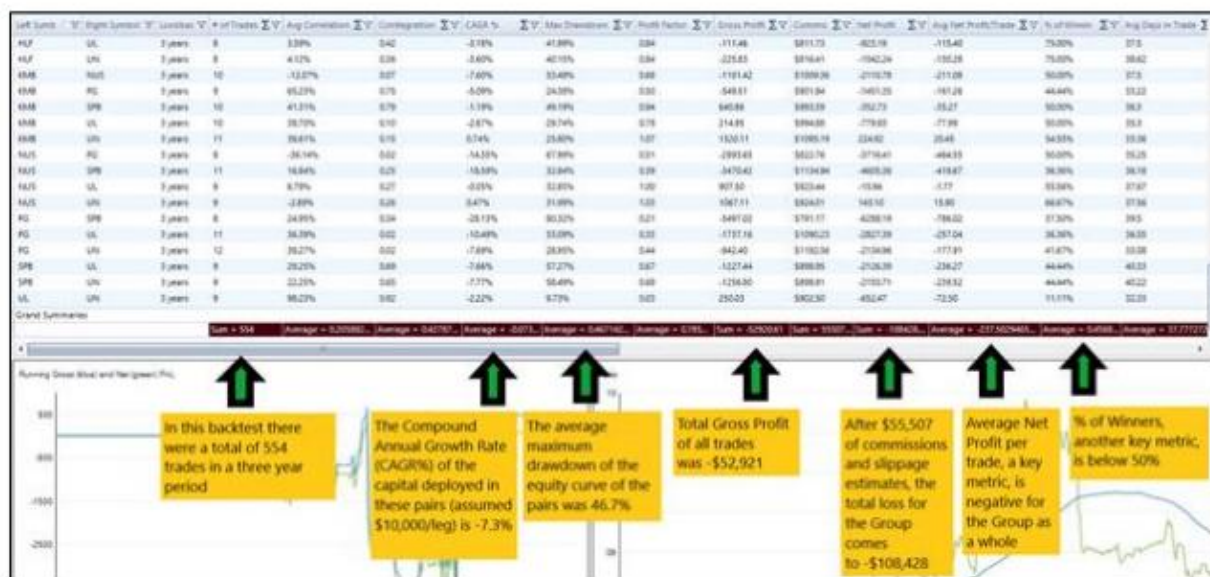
| Left Symb | Right Symbol | Lookbac | # of Trades | Avg Correlation | Cointegration | CAGR % | Max Drawdown | Profit Factor | Gross Profit | Commis | Net Profit | Avg Net Profit/Trade | % of Winners | Avg Days in Trade |
|---|---|---|---|---|---|---|---|---|---|---|---|---|---|---|
| HLF | UL | 3 years | 8 | 3.59% | 0.42 | -3.18% | 41.89% | 0.84 | -111.46 | $811.73 | -923.18 | -115.40 | 75.00% | 37.5 |
| HLF | UN | 3 years | 8 | 4.12% | 0.36 | -3.60% | 40.15% | 0.84 | -225.83 | $816.41 | -1042.24 | -130.28 | 75.00% | 38.62 |
| KMB | NUS | 3 years | 10 | -12.07% | 0.07 | -7.60% | 33.48% | 0.68 | -1101.42 | $1009.36 | -2110.78 | -211.08 | 50.00% | 37.5 |
| KMB | PG | 3 years | 9 | 65.23% | 0.75 | -5.09% | 24.38% | 0.50 | -549.51 | $901.84 | -1451.35 | -161.26 | 44.44% | 33.22 |
| KMB | SPB | 3 years | 10 | 41.31% | 0.79 | -1.18% | 49.19% | 0.84 | 640.86 | $993.59 | -352.73 | -35.27 | 50.00% | 38.3 |
| KMB | UL | 3 years | 10 | 39.70% | 0.10 | -2.87% | 29.74% | 0.78 | 214.95 | $994.88 | -779.93 | -77.99 | 50.00% | 35.3 |
| KMB | UN | 3 years | 11 | 39.61% | 0.10 | 0.74% | 25.80% | 1.07 | 1320.11 | $1095.19 | 224.92 | 20.45 | 54.55% | 33.36 |
| NUS | PG | 3 years | 8 | -36.14% | 0.02 | -14.35% | 67.99% | 0.51 | -2993.65 | $822.76 | -3716.41 | -464.55 | 50.00% | 35.25 |
| NUS | SPB | 3 years | 11 | 16.84% | 0.25 | -18.59% | 32.84% | 0.39 | -3470.42 | $1134.84 | -4605.26 | -418.67 | 36.36% | 36.18 |
| NUS | UL | 3 years | 9 | 8.79% | 0.27 | -0.05% | 32.85% | 1.00 | 907.50 | $923.44 | -15.94 | -1.77 | 55.56% | 37.67 |
| NUS | UN | 3 years | 9 | -2.89% | 0.26 | 0.47% | 31.99% | 1.03 | 1067.11 | $924.01 | 143.10 | 15.90 | 66.67% | 37.56 |
| PG | SPB | 3 years | 8 | 24.95% | 0.34 | -28.13% | 80.32% | 0.21 | -5497.02 | $791.17 | -6288.19 | -786.02 | 37.50% | 39.5 |
| PG | UL | 3 years | 11 | 36.39% | 0.02 | -10.49% | 33.09% | 0.33 | -1737.16 | $1090.23 | -2827.39 | -257.04 | 36.36% | 36.55 |
| PG | UN | 3 years | 12 | 39.27% | 0.02 | -7.89% | 28.95% | 0.44 | -942.40 | $1192.56 | -2134.96 | -177.91 | 41.67% | 33.08 |
| SPB | UL | 3 years | 9 | 29.25% | 0.69 | -7.66% | 57.27% | 0.67 | -1227.44 | $898.95 | -2126.39 | -236.27 | 44.44% | 40.33 |
| SPB | UN | 3 years | 9 | 22.25% | 0.65 | -7.77% | 58.49% | 0.68 | -1256.90 | $898.81 | -2155.71 | -239.52 | 44.44% | 40.22 |
| UL | UN | 3 years | 9 | 98.23% | 0.92 | -2.22% | 6.73% | 0.03 | 250.03 | $902.50 | -652.47 | -72.50 | 11.11% | 32.33 |

Grand Summaries

Sum = 554 | Average = 0.205902... | Average = 0.42787... | Average = -0.073... | Average = 0.467160... | Average = 0.785... | Sum = -52920.61 | Sum = 55507... | Sum = -108428... | Average = -237.5029469... | Average = 0.4568... | Average = 37.77272

Running Gross (blue) and Net (green) PnL

500
-500
-1500
-2500

In this backtest there were a total of 554 trades in a three year period

The Compound Annual Growth Rate (CAGR%) of the capital deployed in these pairs (assumed $10,000/leg) is -7.3%

The average maximum drawdown of the equity curve of the pairs was 46.7%

Total Gross Profit of all trades was -$52,921

After $55,507 of commissions and slippage estimates, the total loss for the Group comes to -$108,428

Average Net Profit per trade, a key metric, is negative for the Group as a whole

% of Winners, another key metric, is below 50%